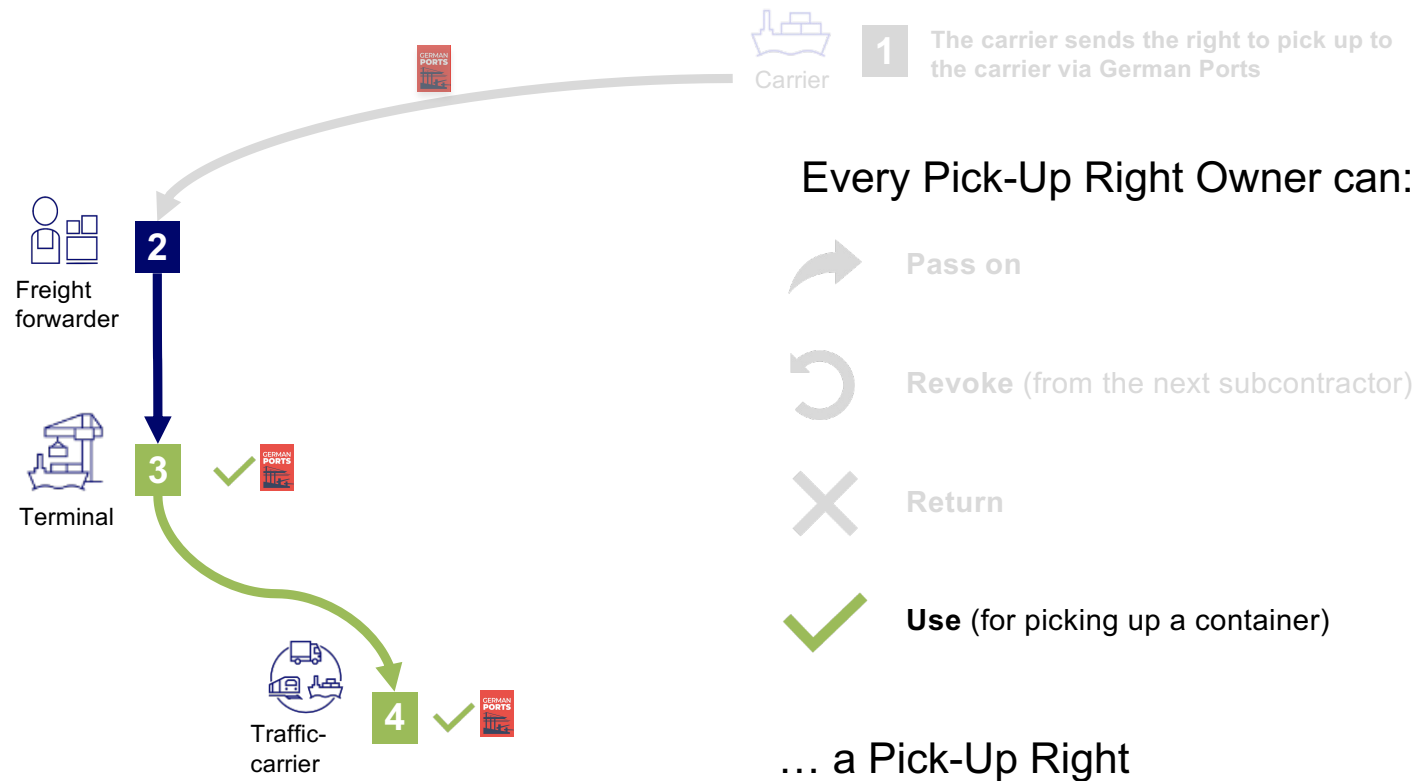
GERMAN PORTS

Carrier

1 The carrier sends the right to pick up to the carrier via German Ports

Every Pick-Up Right Owner can:

2

Freight forwarder

Pass on

Revoke (from the next subcontractor)

3

GERMAN PORTS

Terminal

Return

Use (for picking up a container)

4

GERMAN PORTS

Traffic-carrier

… a Pick-Up Right